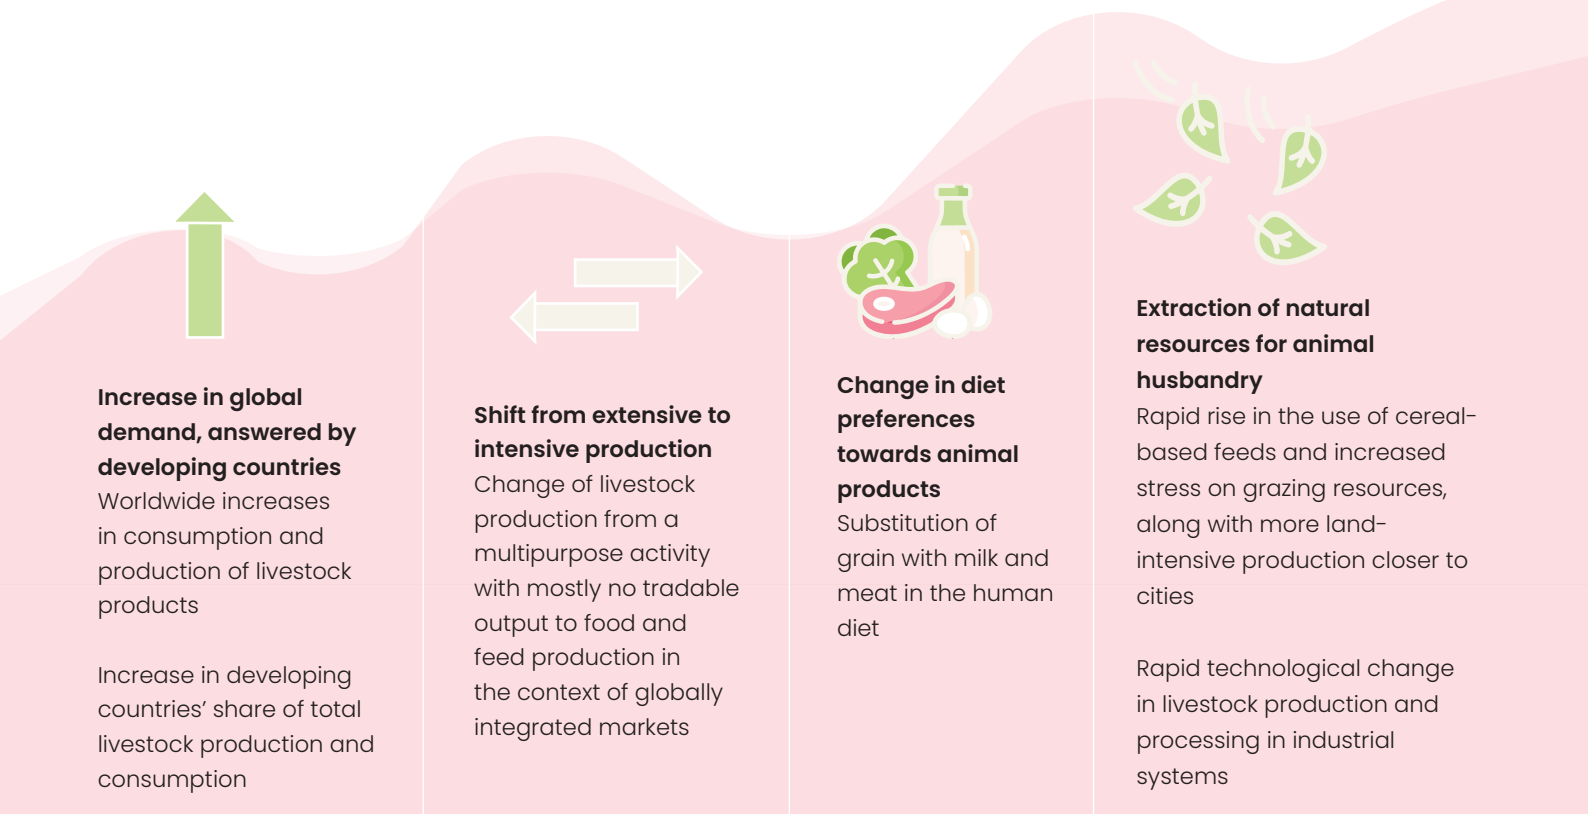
**Increase in global demand, answered by developing countries**
Worldwide increases in consumption and production of livestock products

Increase in developing countries' share of total livestock production and consumption

**Shift from extensive to intensive production**
Change of livestock production from a multipurpose activity with mostly no tradable output to food and feed production in the context of globally integrated markets

**Change in diet preferences towards animal products**
Substitution of grain with milk and meat in the human diet

**Extraction of natural resources for animal husbandry**
Rapid rise in the use of cereal-based feeds and increased stress on grazing resources, along with more land-intensive production closer to cities

Rapid technological change in livestock production and processing in industrial systems